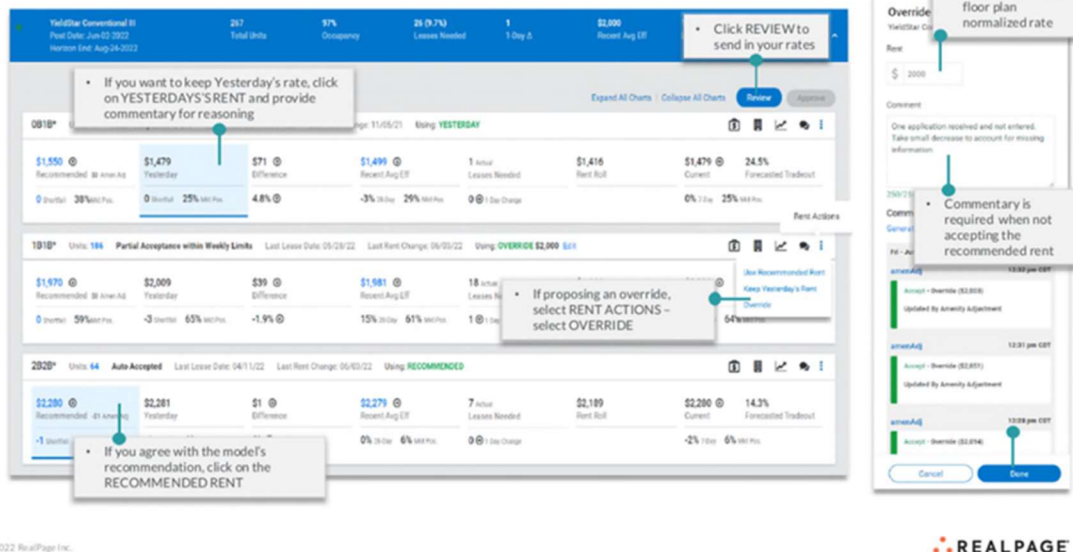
YieldStar Conventional III
Post Date: Jun-02-2022
Horizon End: Aug-24-2022

267
Total Units

97%
Occupancy

26 (9.7%)
Leases Needed

1
1 Day Δ

$2,000
Recent Avg Eff

• Click REVIEW to send in your rates

Expand All Charts | Collapse All Charts

Review

Approve

• If you want to keep Yesterday's rate, click on YESTERDAYS'S RENT and provide commentary for reasoning

0B1B* ... Change: 11/05/21 Using: YESTERDAY

| $1,550 Recommended | $1,479 Yesterday | $71 Difference | $1,499 Recent Avg Eff | 1 Actual Leases Needed | $1,416 Rent Roll | $1,479 Current | 24.5% Forecasted Tradeout |
|---|---|---|---|---|---|---|---|
| 0 Shortfall 38% Mkt Pos. | 0 Shortfall 25% Mkt Pos. | 4.8% | -3% 28 Day 29% Mkt Pos. | 0 1 Day Change | | 0% 7 Day 25% Mkt Pos. | |

Rent Actions

1B1B* Units: 186 Partial Acceptance within Weekly Limits Last Lease Date: 05/28/22 Last Rent Change: 06/03/22 Using: OVERRIDE $2,000 Edit

| $1,970 Recommended | $2,009 Yesterday | $39 Difference | $1,981 Recent Avg Eff | 18 Actual Leases Needed |
|---|---|---|---|---|
| 0 Shortfall 59% Mkt Pos. | -3 Shortfall 65% Mkt Pos. | -1.9% | 15% 28 Day 61% Mkt Pos. | 1 |

Use Recommended Rent
Keep Yesterday's Rent
Override

64%

• If proposing an override, select RENT ACTIONS – select OVERRIDE

2B2B* Units: 64 Auto Accepted Last Lease Date: 04/11/22 Last Rent Change: 06/03/22 Using: RECOMMENDED

| $2,280 Recommended | $2,281 Yesterday | $1 Difference | $2,279 Recent Avg Eff | 7 Actual Leases Needed | $2,189 Rent Roll | $2,280 Current | 14.3% Forecasted Tradeout |
|---|---|---|---|---|---|---|---|
| -1 Shortfall | | | 0% 28 Day 6% Mkt Pos. | 0 1 Day Change | | -2% 7 Day 6% Mkt Pos. | |

• If you agree with the model's recommendation, click on the RECOMMENDED RENT

Override
YieldStar Co

floor plan normalized rate

Rent
$ 2000

Comment
One application received and not entered. Take small decrease to account for missing information

250/25

Comme
General

• Commentary is required when not accepting the recommended rent

amenAdj 12:32 pm CDT
Accept - Override ($2,009)
Updated By Amenity Adjustment

amenAdj 12:31 pm CDT
Accept - Override ($2,051)
Updated By Amenity Adjustment

amenAdj 12:28 pm CDT
Accept - Override ($2,014)

Cancel
Done

022 RealPage Inc.

REALPAGE